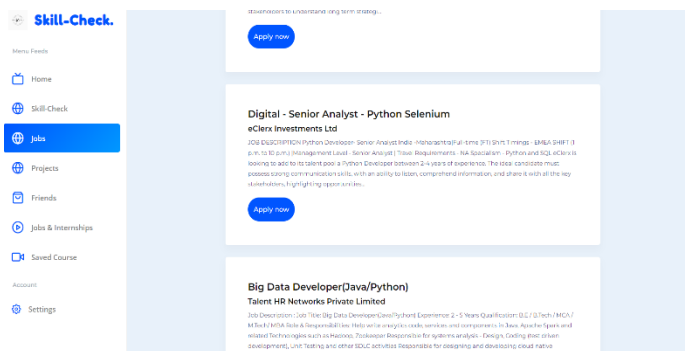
Skill-Check.

Menu Feeds

Home

Skill-Check

Jobs

Projects

Friends

Jobs & Internships

Saved Course

Account

Settings

stakeholders to understand long term strateg...

Apply now

Digital - Senior Analyst - Python Selenium

eClerx Investments Ltd

JOB DESCRIPTION Python Developer- Senior Analyst India -Maharashtra Full-time (FT) Shift Timings - EMEA SHIFT (1 p.m. to 10 p.m.) Management Level - Senior Analyst | Travel Requirements - NA Specialism - Python and SQL eClerx is looking to add to its talent pool a Python Developer between 2-4 years of experience. The ideal candidate must possess strong communication skills, with an ability to listen, comprehend information, and share it with all the key stakeholders, highlighting opportunities...

Apply now

Big Data Developer(Java/Python)

Talent HR Networks Private Limited

Job Description : Job Title: Big Data Developer(Java/Python) Experience 2 - 5 Years Qualification: B.E / B.Tech / MCA / M.Tech / MSA Role & Responsibilities Help write analytics code, services and components in Java, Apache Spark and related Technologies such as Hadoop, Zookeeper Responsible for systems analysis - Design, Coding, test driven development), Unit Testing and other SDLC activities Responsible for designing and developing cloud native